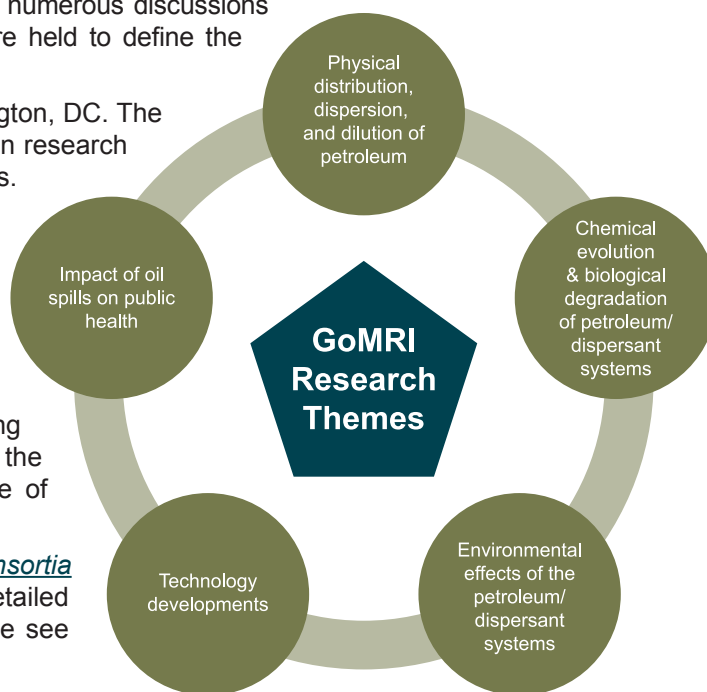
numerous discussions re held to define the

gton, DC. The n research s.

ng the e of

nsortia etailed e see

Physical distribution, dispersion, and dilution of petroleum

Chemical evolution & biological degradation of petroleum/ dispersant systems

Environmental effects of the petroleum/ dispersant systems

Technology developments

Impact of oil spills on public health

GoMRI Research Themes